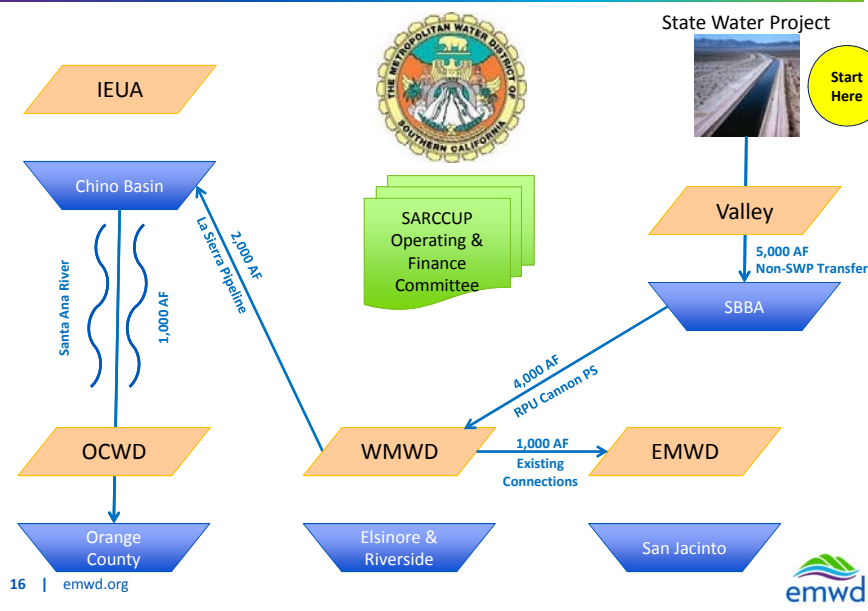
State Water Project

Start Here

THE METROPOLITAN WATER DISTRICT OF SOUTHERN CALIFORNIA

IEUA

Chino Basin

SARCCUP Operating & Finance Committee

Valley

5,000 AF Non-SWP Transfer

SBBA

Santa Ana River

1,000 AF

2,000 AF La Sierra Pipeline

4,000 AF RPU Cannon PS

OCWD

WMWD

1,000 AF Existing Connections

EMWD

Orange County

Elsinore & Riverside

San Jacinto

16 | emwd.org

emwd